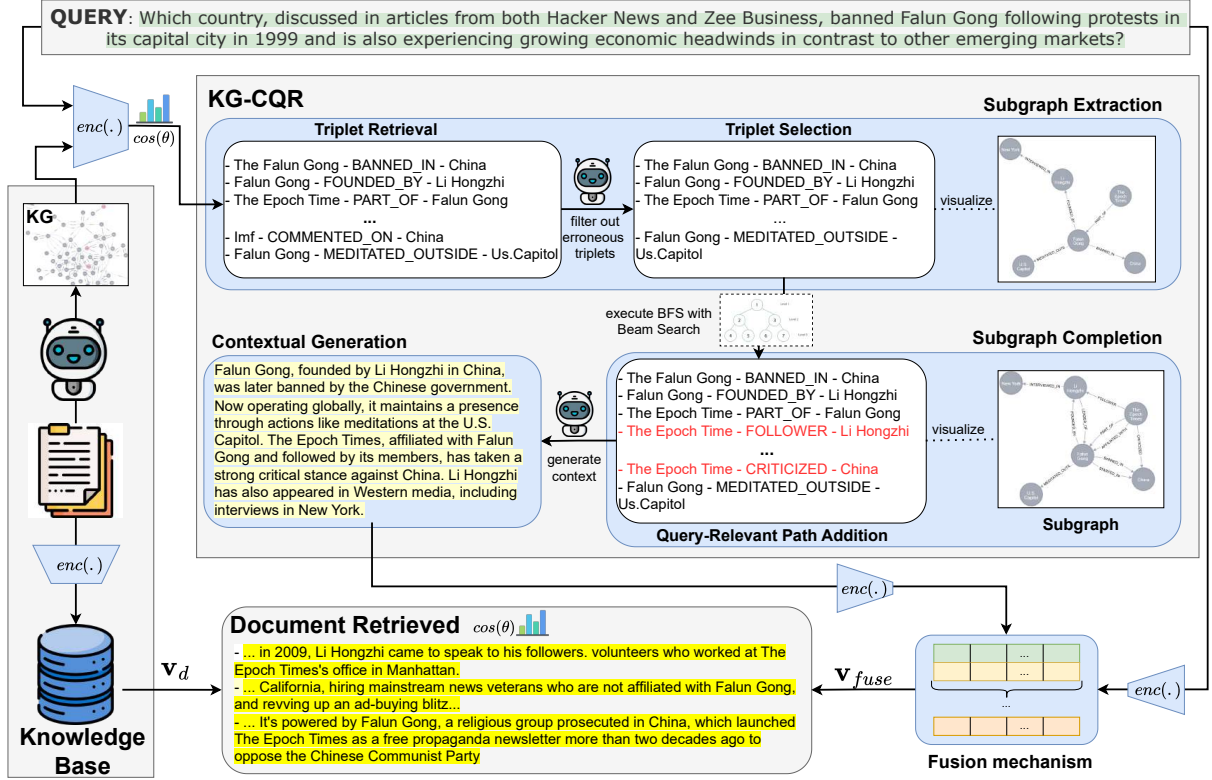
QUERY: Which country, discussed in articles from both Hacker News and Zee Business, banned Falun Gong following protests in its capital city in 1999 and is also experiencing growing economic headwinds in contrast to other emerging markets?

$enc(.)$ $cos(\theta)$

KG

$enc(.)$

Knowledge Base

KG-CQR

Subgraph Extraction

Triplet Retrieval

- The Falun Gong - BANNED_IN - China
- Falun Gong - FOUNDED_BY - Li Hongzhi
- The Epoch Time - PART_OF - Falun Gong
...
- Imf - COMMENTED_ON - China
- Falun Gong - MEDITATED_OUTSIDE - Us.Capitol

filter out erroneous triplets

Triplet Selection

- The Falun Gong - BANNED_IN - China
- Falun Gong - FOUNDED_BY - Li Hongzhi
- The Epoch Time - PART_OF - Falun Gong
...
- Falun Gong - MEDITATED_OUTSIDE - Us.Capitol

visualize

execute BFS with Beam Search

Contextual Generation

Falun Gong, founded by Li Hongzhi in China, was later banned by the Chinese government. Now operating globally, it maintains a presence through actions like meditations at the U.S. Capitol. The Epoch Times, affiliated with Falun Gong and followed by its members, has taken a strong critical stance against China. Li Hongzhi has also appeared in Western media, including interviews in New York.

generate context

Subgraph Completion

- The Falun Gong - BANNED_IN - China
- Falun Gong - FOUNDED_BY - Li Hongzhi
- The Epoch Time - PART_OF - Falun Gong
- The Epoch Time - FOLLOWER - Li Hongzhi
...
- The Epoch Time - CRITICIZED - China
- Falun Gong - MEDITATED_OUTSIDE - Us.Capitol

visualize

Query-Relevant Path Addition

Subgraph

$enc(.)$

Document Retrieved $cos(\theta)$

- ... in 2009, Li Hongzhi came to speak to his followers. volunteers who worked at The Epoch Times's office in Manhattan.
- ... California, hiring mainstream news veterans who are not affiliated with Falun Gong, and revving up an ad-buying blitz...
- ... It's powered by Falun Gong, a religious group prosecuted in China, which launched The Epoch Times as a free propaganda newsletter more than two decades ago to oppose the Chinese Communist Party

$\mathbf{v}_d$

$\mathbf{v}_{fuse}$

$enc(.)$

Fusion mechanism